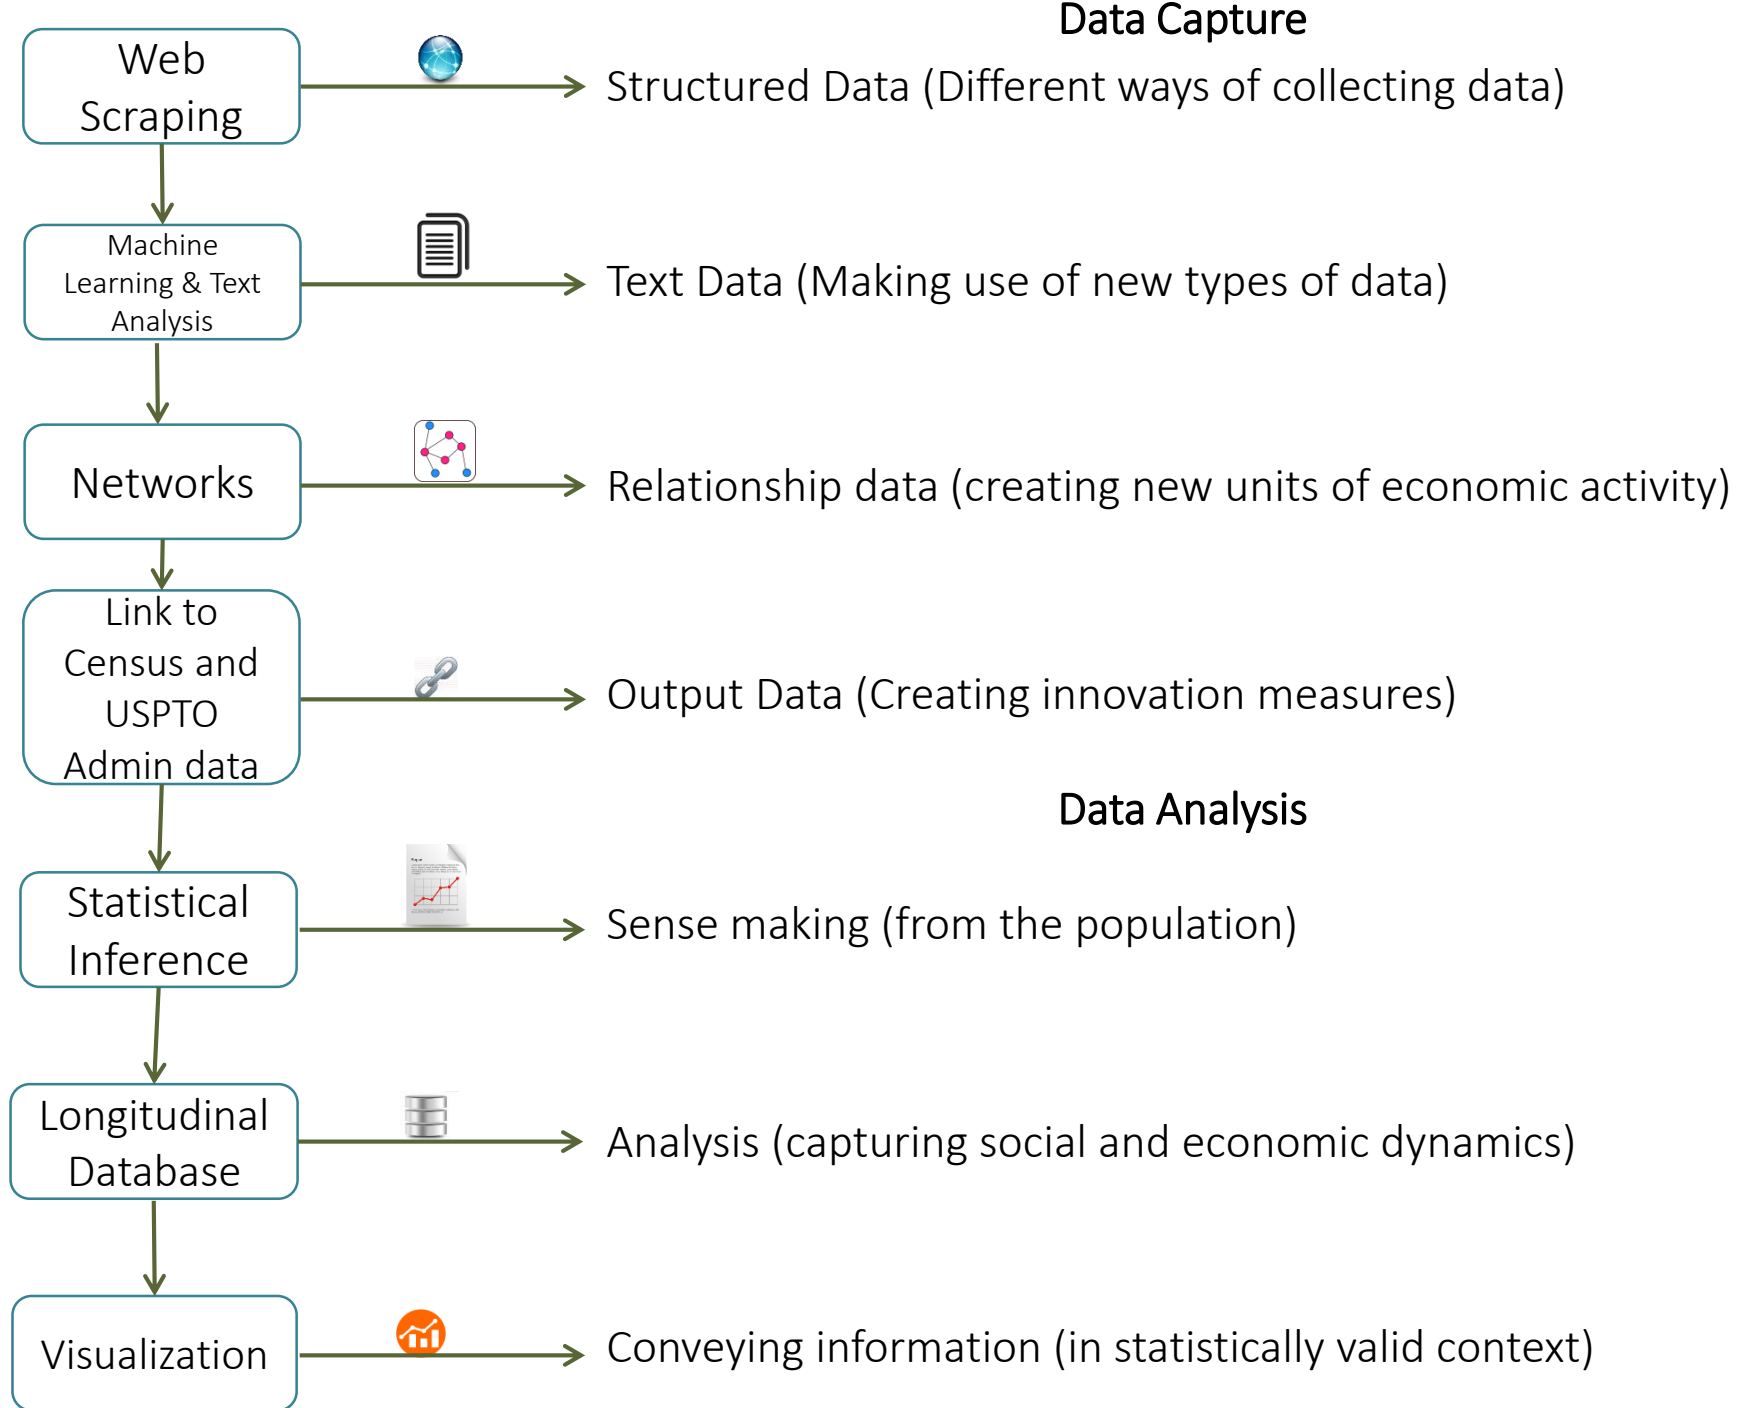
Data Capture

Web Scraping

Structured Data (Different ways of collecting data)

Machine Learning & Text Analysis

Text Data (Making use of new types of data)

Networks

Relationship data (creating new units of economic activity)

Link to Census and USPTO Admin data

Output Data (Creating innovation measures)

Data Analysis

Statistical Inference

Sense making (from the population)

Longitudinal Database

Analysis (capturing social and economic dynamics)

Visualization

Conveying information (in statistically valid context)